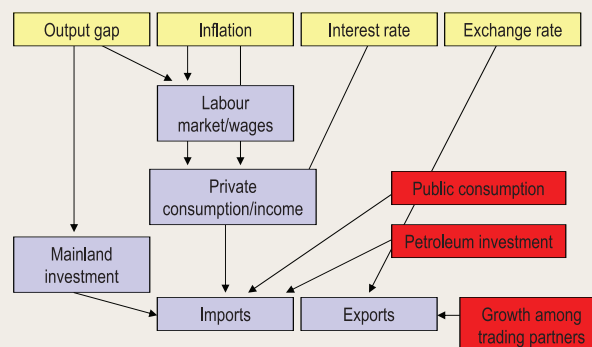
Output gap
Inflation
Interest rate
Exchange rate
Labour market/wages
Private consumption/income
Public consumption
Petroleum investment
Mainland investment
Imports
Exports
Growth among trading partners